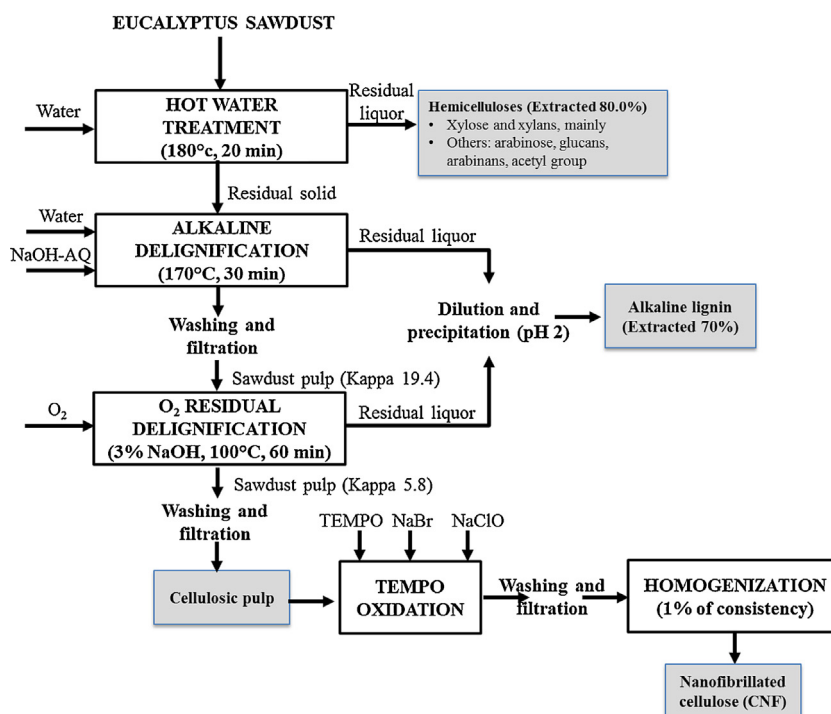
EUCALYPTUS SAWDUST

Water

HOT WATER TREATMENT (180°c, 20 min)

Residual liquor

Hemicelluloses (Extracted 80.0%)
• Xylose and xylans, mainly
• Others: arabinose, glucans, arabinans, acetyl group

Residual solid

Water

NaOH-AQ

ALKALINE DELIGNIFICATION (170°C, 30 min)

Residual liquor

Washing and filtration

Dilution and precipitation (pH 2)

Alkaline lignin (Extracted 70%)

Sawdust pulp (Kappa 19.4)

$O_2$

$O_2$ RESIDUAL DELIGNIFICATION (3% NaOH, 100°C, 60 min)

Residual liquor

Sawdust pulp (Kappa 5.8)

Washing and filtration

TEMPO NaBr NaClO

Cellulosic pulp

TEMPO OXIDATION

Washing and filtration

HOMOGENIZATION (1% of consistency)

Nanofibrillated cellulose (CNF)